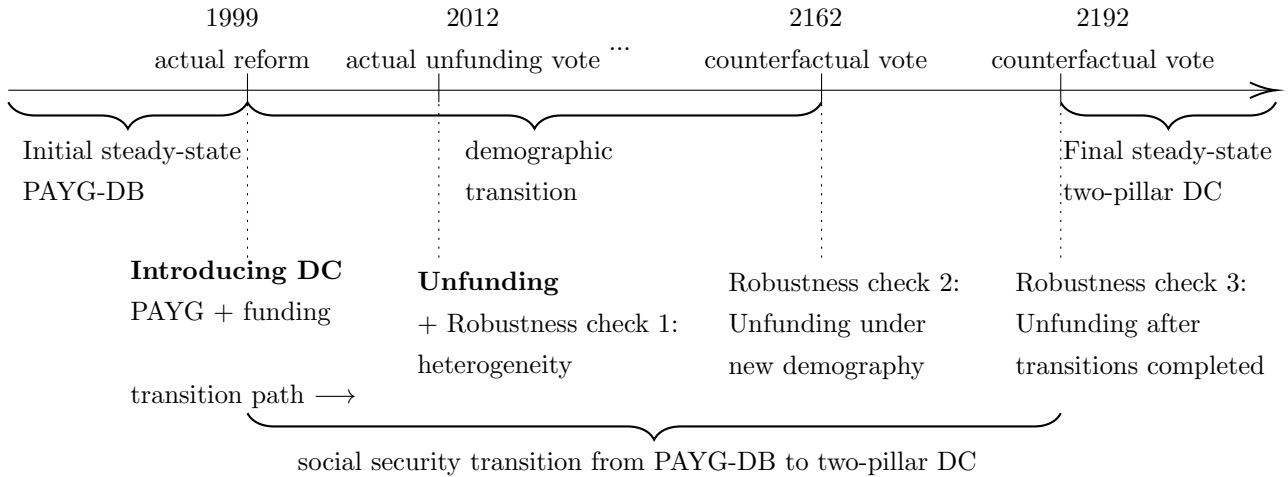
1999
actual reform

2012
actual unfunding vote ...

2162
counterfactual vote

2192
counterfactual vote

Initial steady-state PAYG-DB

demographic transition

Final steady-state two-pillar DC

**Introducing DC**
PAYG + funding

**Unfunding**
+ Robustness check 1: heterogeneity

Robustness check 2: Unfunding under new demography

Robustness check 3: Unfunding after transitions completed

transition path $\longrightarrow$

social security transition from PAYG-DB to two-pillar DC